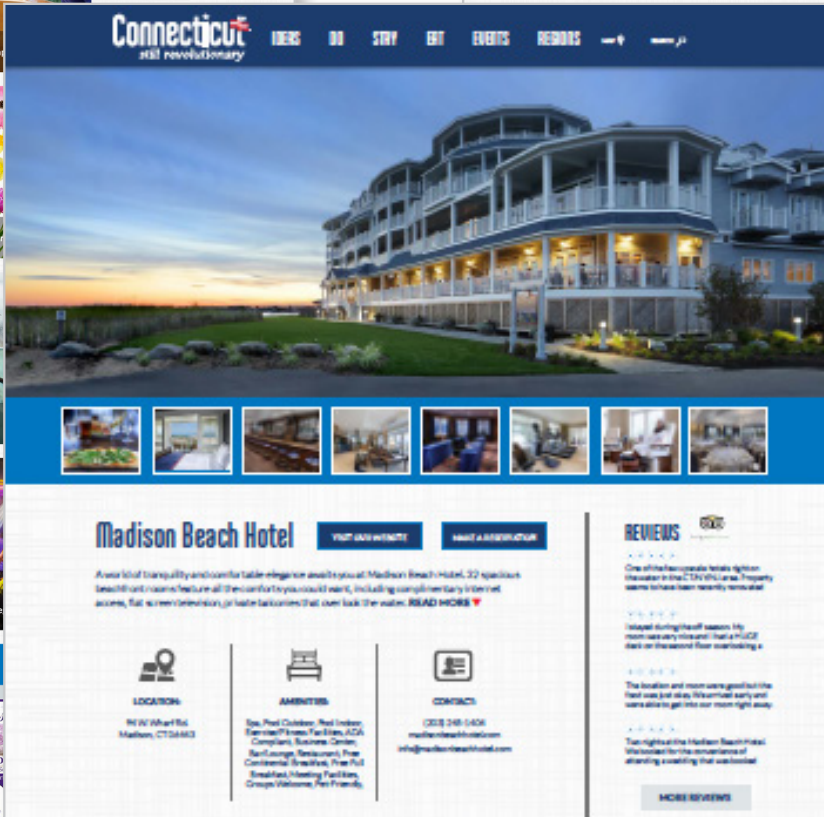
Connecticut
still revolutionary

IDEAS DO STAY EAT EVENTS REGIONS

Madison Beach Hotel

VISIT OUR WEBSITE

MAKE A RESERVATION

A world of tranquility and comfortable elegance awaits you at Madison Beach Hotel. 32 spacious beachfront rooms feature all the comforts you could want, including complimentary internet access, flat screen television, private balconies that overlook the water. READ MORE

LOCATION:
94 W Wharf Rd
Madison, CT 06443

AMENITIES:
Spa, Pool Outdoor, Pool Indoor, Exercise/Fitness Facilities, ADA Compliant, Business Center, Bar/Lounge, Restaurant, Free Continental Breakfast, Free Full Breakfast, Meeting Facilities, Groups Welcome, Pet Friendly.

CONTACT:
(203) 245-1404
madisonbeachhotel.com
info@madisonbeachhotel.com

REVIEWS

One of the few upscale hotels right on the water in the CT/NY/RI area. Property seems to have been recently renovated

I stayed during the off season. My room was very nice and I had a HUGE deck on the second floor overlooking a

The location and room were good but the food was just okay. We arrived early and were able to get into our room right away.

Two nights at the Madison Beach Hotel. We booked for the convenience of attending a wedding that was booked

MORE REVIEWS